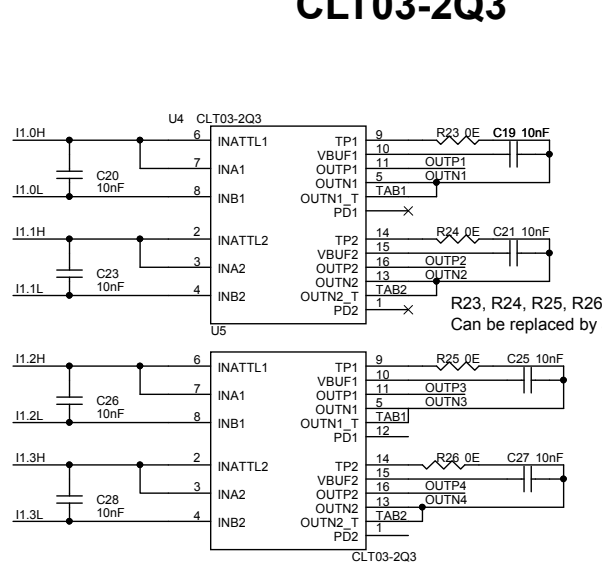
CLT03-2Q3

U4 CLT03-2Q3

I1.0H
C20
10nF
I1.0L
6 INATTL1
7 INA1
8 INB1
TP1 9
VBUF1 10
OUTP1 11
OUTN1 5
OUTN1_T TAB1
PD1
R23 0E
C19 10nF
OUTP1
OUTN1

I1.1H
C23
10nF
I1.1L
2 INATTL2
3 INA2
4 INB2
TP2 14
VBUF2 15
OUTP2 16
OUTN2 13
OUTN2_T TAB2
PD2 1
R24 0E
C21 10nF
OUTP2
OUTN2

R23, R24, R25, R26
Can be replaced by

U5

I1.2H
C26
10nF
I1.2L
6 INATTL1
7 INA1
8 INB1
TP1 9
VBUF1 10
OUTP1 11
OUTN1 5
OUTN1_T TAB1
PD1 12
R25 0E
C25 10nF
OUTP3
OUTN3

I1.3H
C28
10nF
I1.3L
2 INATTL2
3 INA2
4 INB2
TP2 14
VBUF2 15
OUTP2 16
OUTN2 13
OUTN2_T TAB2
PD2 1
R26 0E
C27 10nF
OUTP4
OUTN4

CLT03-2Q3